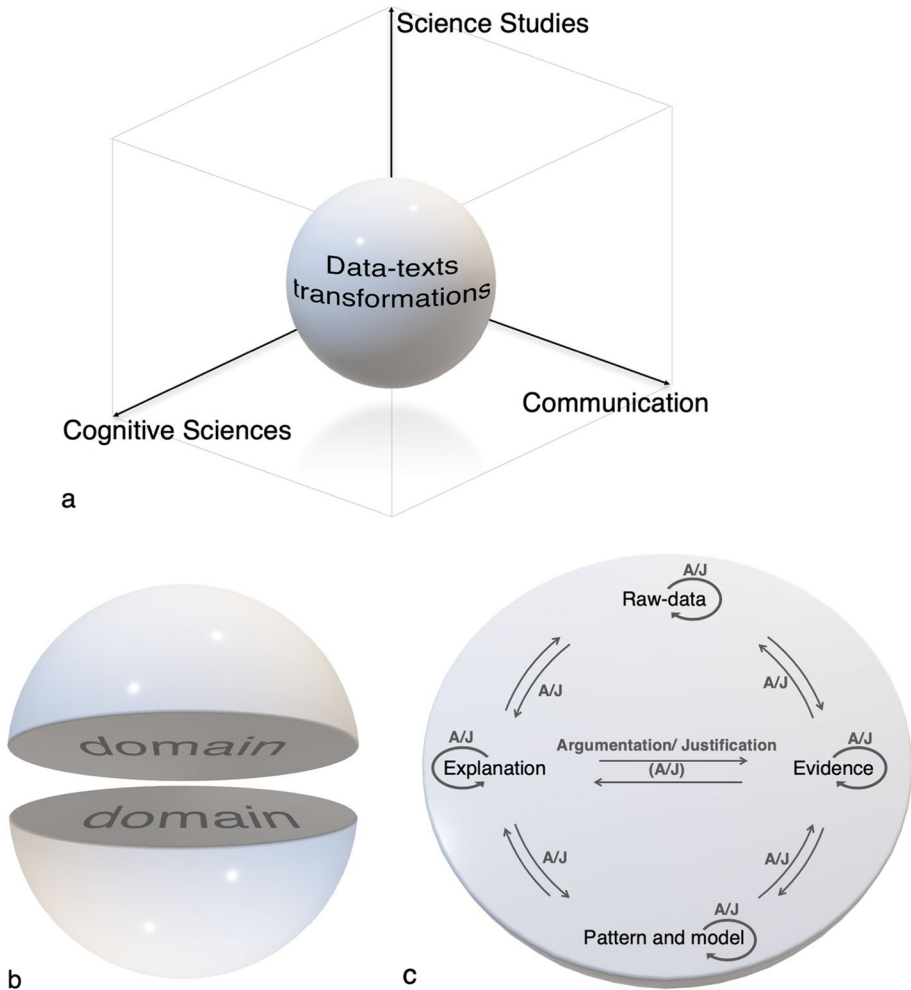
Science Studies

Data-texts transformations

Communication

Cognitive Sciences

a

domain

domain

b

A/J
Raw-data

A/J

A/J

A/J
Explanation

Argumentation/ Justification
(A/J)

A/J
Evidence

A/J

A/J

A/J
Pattern and model

c